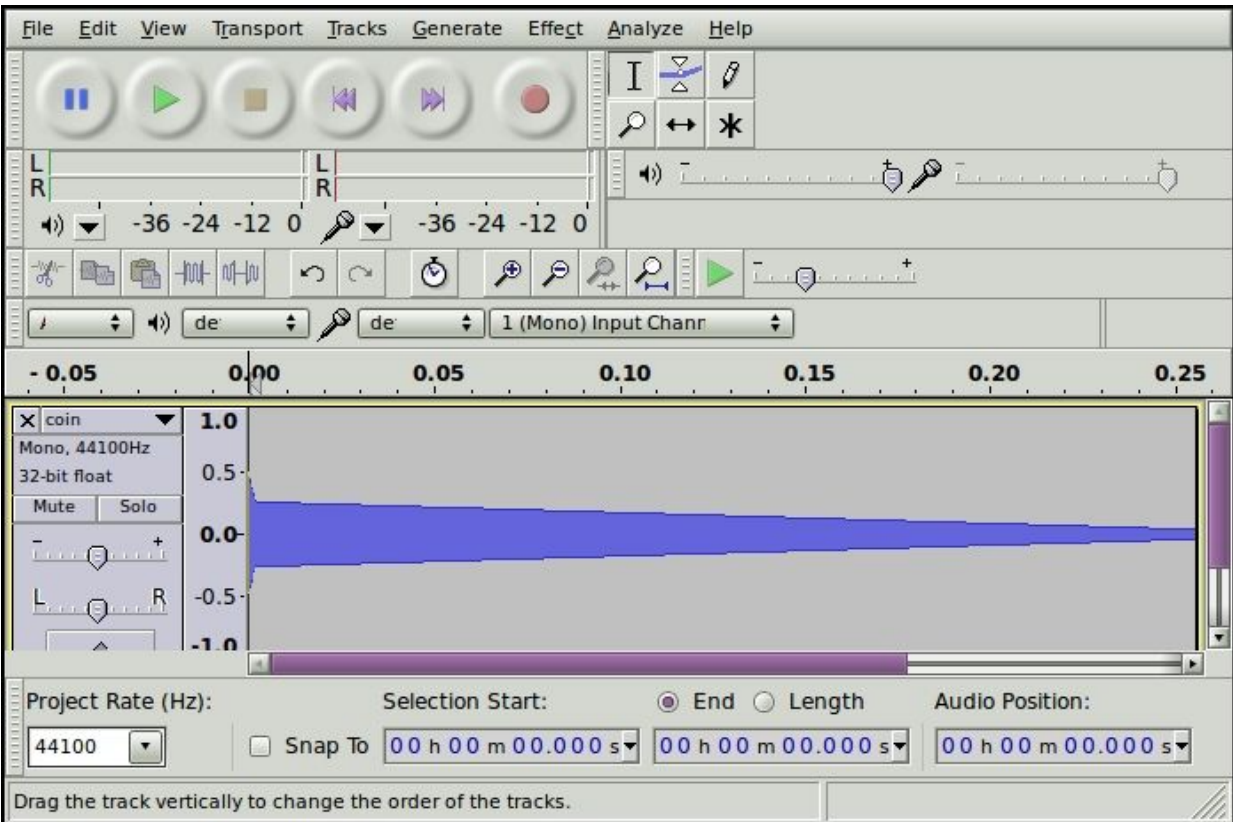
File Edit View Transport Tracks Generate Effect Analyze Help

L
R
-36 -24 -12 0
L
R
-36 -24 -12 0

de
de
1 (Mono) Input Chann

- 0.05 0.00 0.05 0.10 0.15 0.20 0.25

coin
Mono, 44100Hz
32-bit float
Mute Solo
L R
1.0
0.5
0.0
-0.5
-1.0

Project Rate (Hz):
44100
Snap To
Selection Start:
00 h 00 m 00.000 s
End Length
00 h 00 m 00.000 s
Audio Position:
00 h 00 m 00.000 s

Drag the track vertically to change the order of the tracks.